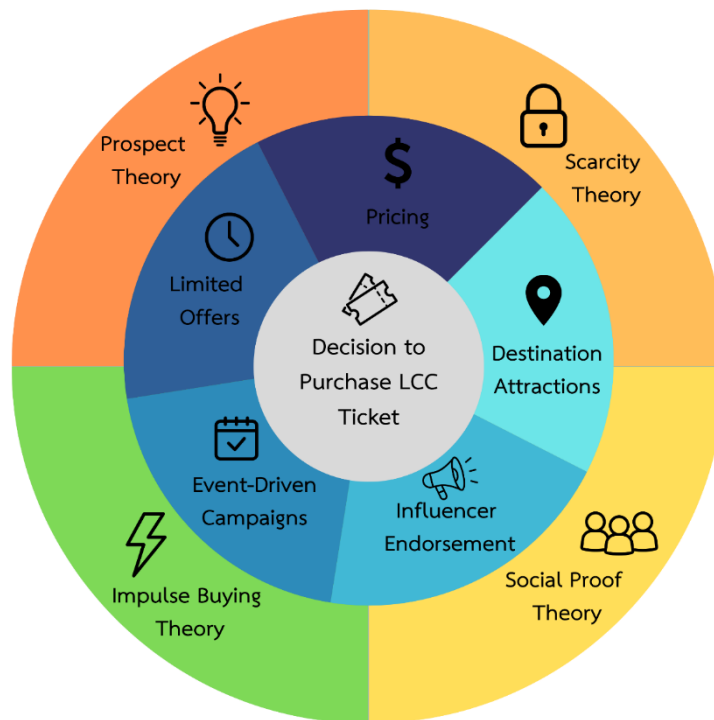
Prospect Theory

Scarcity Theory

Pricing

Limited Offers

Decision to Purchase LCC Ticket

Destination Attractions

Event-Driven Campaigns

Influencer Endorsement

Impulse Buying Theory

Social Proof Theory